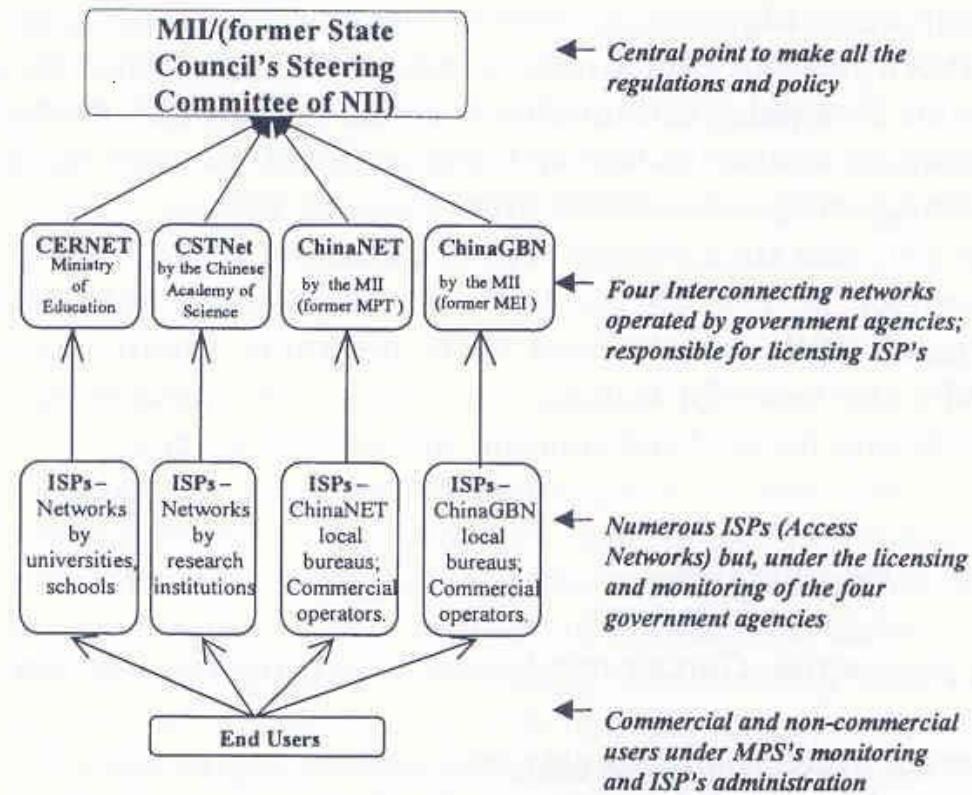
MII/(former State Council's Steering Committee of NII)

Central point to make all the regulations and policy

CERNET
Ministry of Education

CSTNet
by the Chinese Academy of Science

ChinaNET
by the MII (former MPT)

ChinaGBN
by the MII (former MEI)

Four Interconnecting networks operated by government agencies; responsible for licensing ISP's

ISPs – Networks by universities, schools

ISPs – Networks by research institutions

ISPs – ChinaNET local bureaus; Commercial operators.

ISPs – ChinaGBN local bureaus; Commercial operators.

Numerous ISPs (Access Networks) but, under the licensing and monitoring of the four government agencies

End Users

Commercial and non-commercial users under MPS's monitoring and ISP's administration